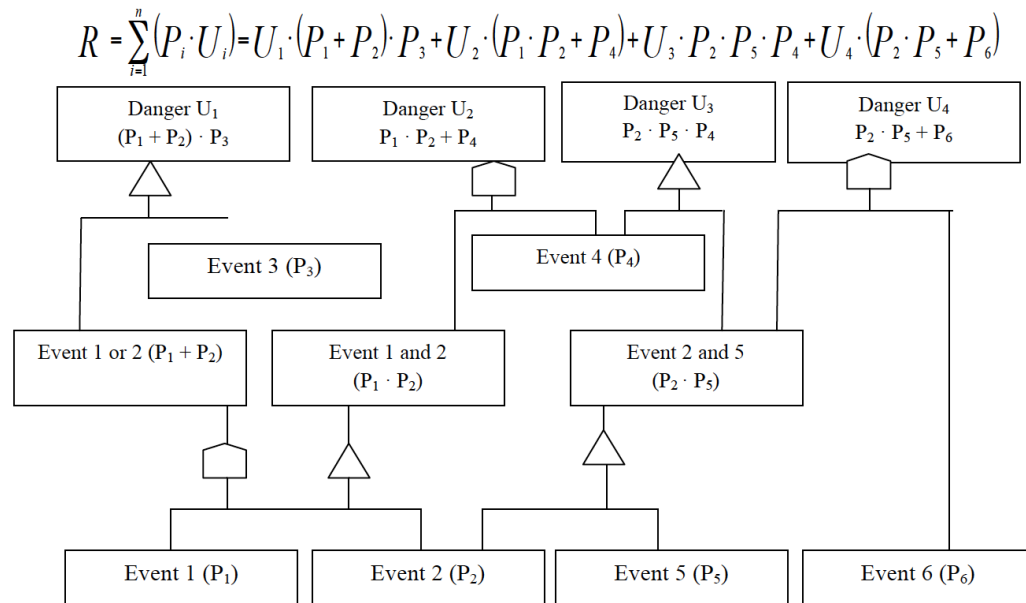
$R = \sum_{i=1}^{n}(P_i \cdot U_i) = U_1 \cdot (P_1 + P_2) \cdot P_3 + U_2 \cdot (P_1 \cdot P_2 + P_4) + U_3 \cdot P_2 \cdot P_5 \cdot P_4 + U_4 \cdot (P_2 \cdot P_5 + P_6)$

Danger $U_1$
$(P_1 + P_2) \cdot P_3$

Danger $U_2$
$P_1 \cdot P_2 + P_4$

Danger $U_3$
$P_2 \cdot P_5 \cdot P_4$

Danger $U_4$
$P_2 \cdot P_5 + P_6$

Event 3 ($P_3$)

Event 4 ($P_4$)

Event 1 or 2 ($P_1 + P_2$)

Event 1 and 2
($P_1 \cdot P_2$)

Event 2 and 5
($P_2 \cdot P_5$)

Event 1 ($P_1$)

Event 2 ($P_2$)

Event 5 ($P_5$)

Event 6 ($P_6$)